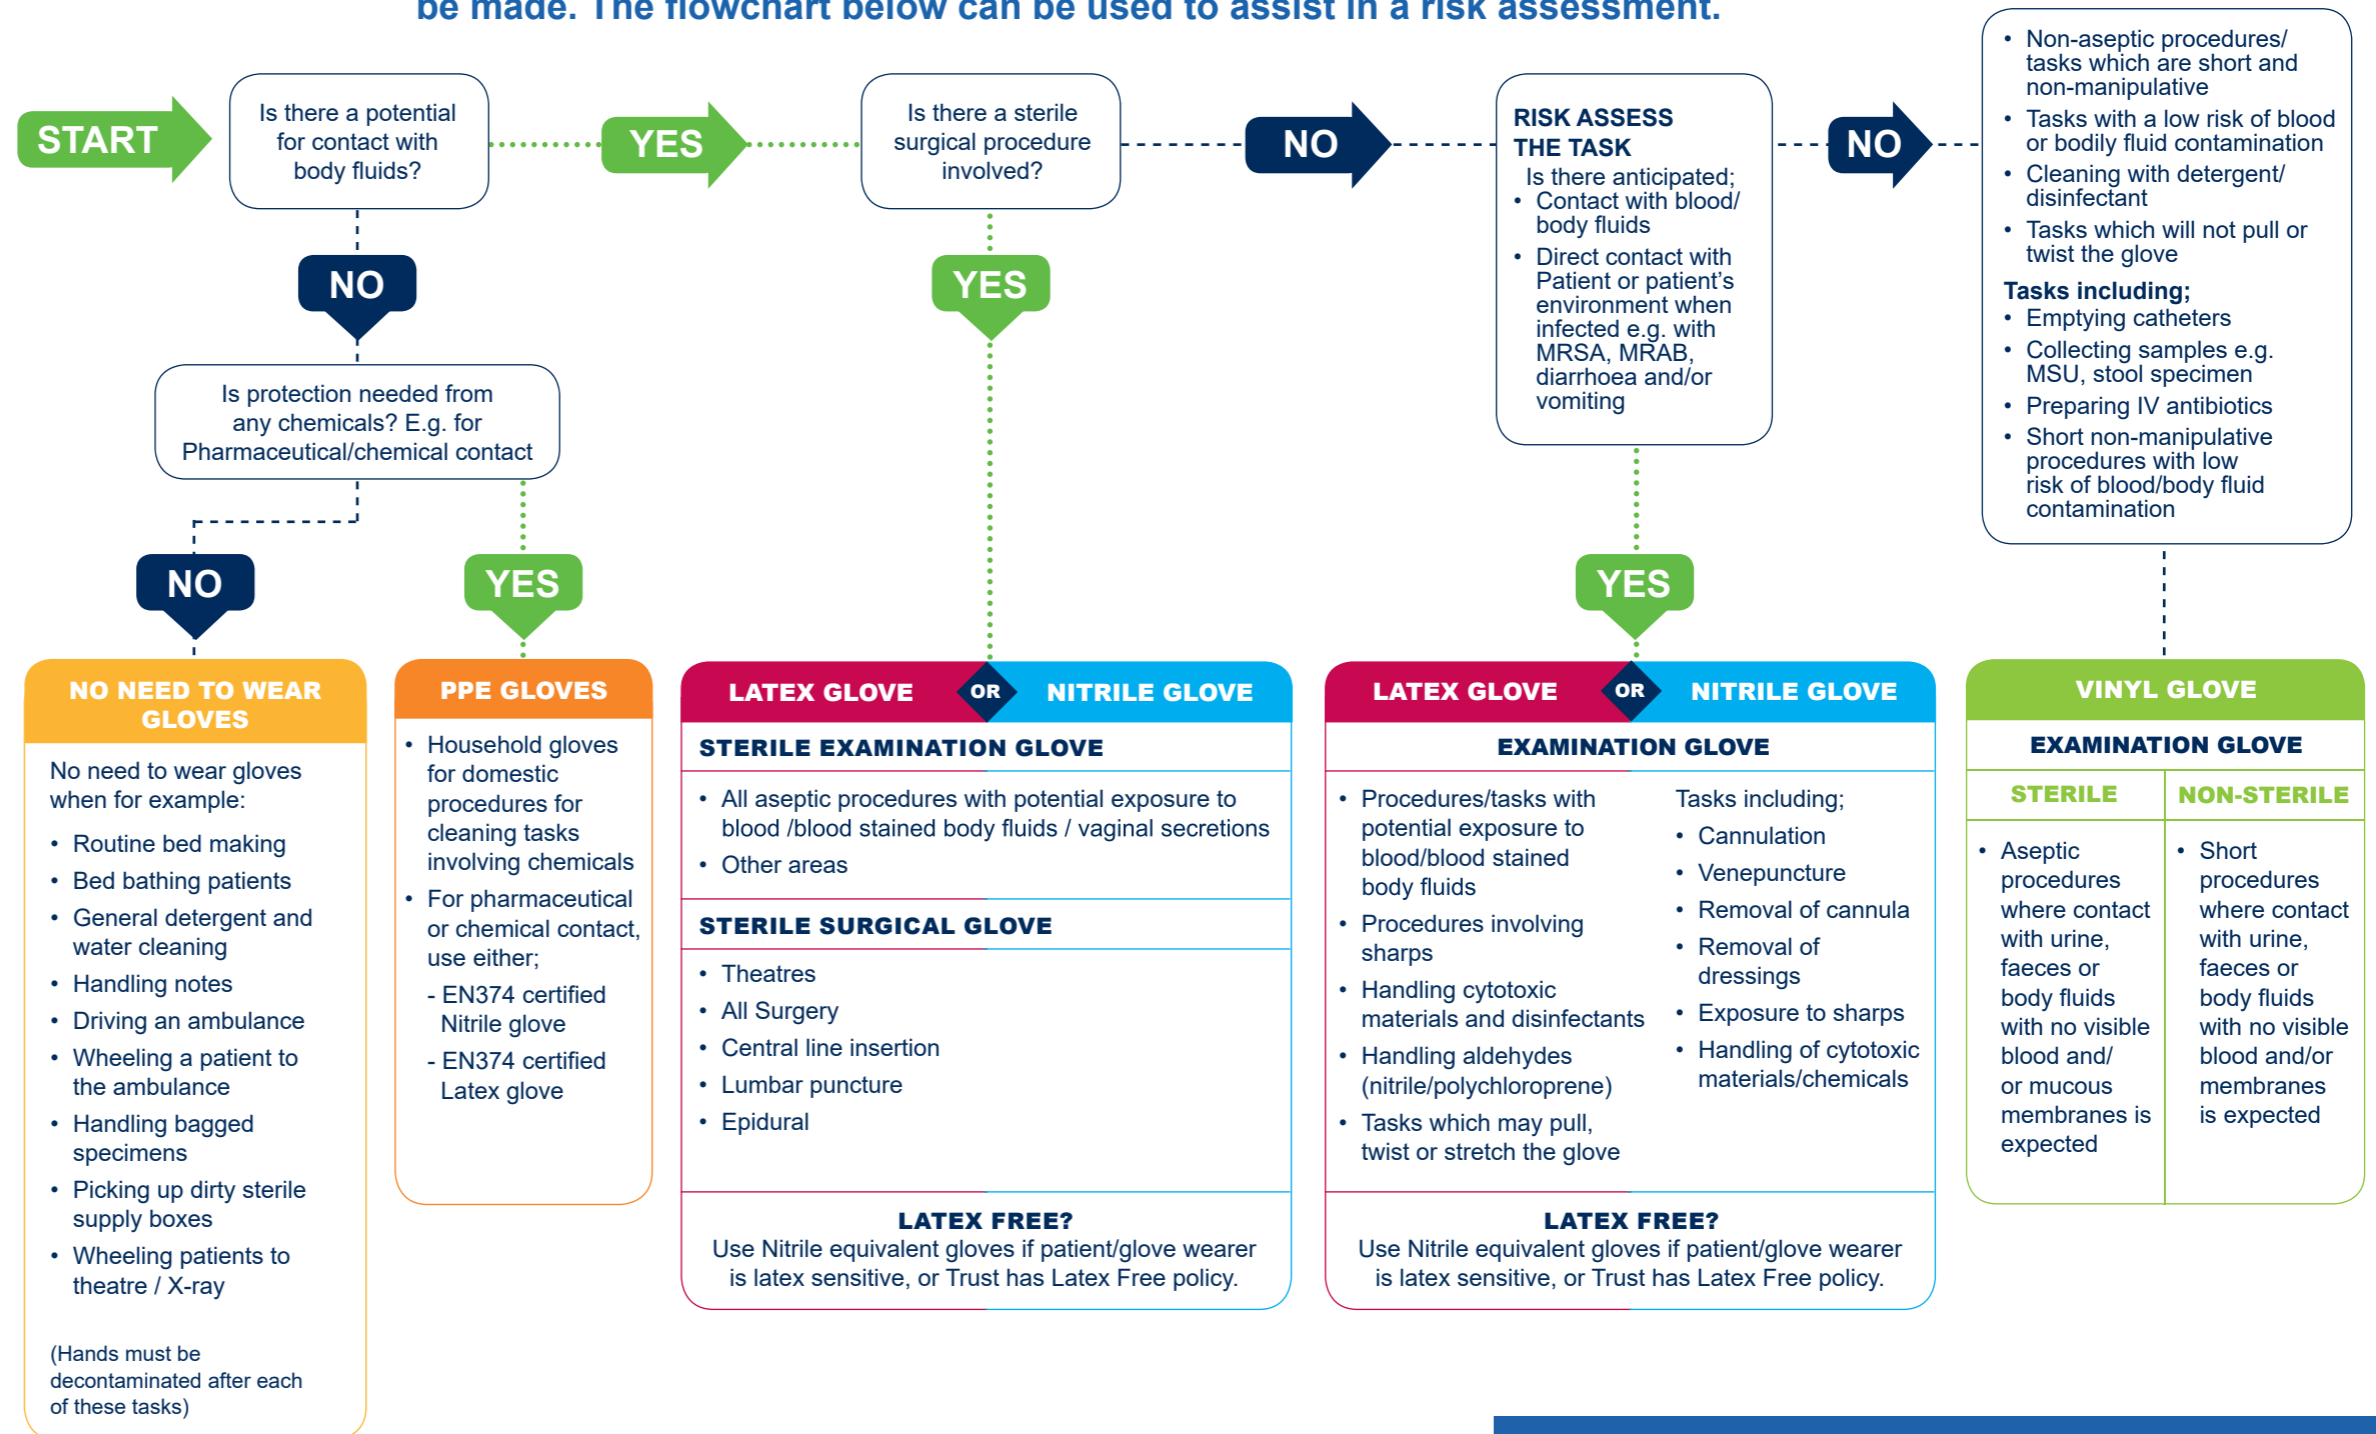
be made. The flowchart below can be used to assist in a risk assessment.

START

Is there a potential for contact with body fluids?

YES

Is there a sterile surgical procedure involved?

NO

RISK ASSESS THE TASK
Is there anticipated;
• Contact with blood/ body fluids
• Direct contact with Patient or patient's environment when infected e.g. with MRSA, MRAB, diarrhoea and/or vomiting

NO

• Non-aseptic procedures/ tasks which are short and non-manipulative
• Tasks with a low risk of blood or bodily fluid contamination
• Cleaning with detergent/ disinfectant
• Tasks which will not pull or twist the glove
Tasks including;
• Emptying catheters
• Collecting samples e.g. MSU, stool specimen
• Preparing IV antibiotics
• Short non-manipulative procedures with low risk of blood/body fluid contamination

NO

YES

Is protection needed from any chemicals? E.g. for Pharmaceutical/chemical contact

NO

YES

YES

NO NEED TO WEAR GLOVES
No need to wear gloves when for example:
• Routine bed making
• Bed bathing patients
• General detergent and water cleaning
• Handling notes
• Driving an ambulance
• Wheeling a patient to the ambulance
• Handling bagged specimens
• Picking up dirty sterile supply boxes
• Wheeling patients to theatre / X-ray

(Hands must be decontaminated after each of these tasks)

PPE GLOVES
• Household gloves for domestic procedures for cleaning tasks involving chemicals
• For pharmaceutical or chemical contact, use either;
- EN374 certified Nitrile glove
- EN374 certified Latex glove

LATEX GLOVE OR NITRILE GLOVE
STERILE EXAMINATION GLOVE
• All aseptic procedures with potential exposure to blood /blood stained body fluids / vaginal secretions
• Other areas
STERILE SURGICAL GLOVE
• Theatres
• All Surgery
• Central line insertion
• Lumbar puncture
• Epidural
LATEX FREE?
Use Nitrile equivalent gloves if patient/glove wearer is latex sensitive, or Trust has Latex Free policy.

LATEX GLOVE OR NITRILE GLOVE
EXAMINATION GLOVE
• Procedures/tasks with potential exposure to blood/blood stained body fluids
• Procedures involving sharps
• Handling cytotoxic materials and disinfectants
• Handling aldehydes (nitrile/polychloroprene)
• Tasks which may pull, twist or stretch the glove
Tasks including;
• Cannulation
• Venepuncture
• Removal of cannula
• Removal of dressings
• Exposure to sharps
• Handling of cytotoxic materials/chemicals
LATEX FREE?
Use Nitrile equivalent gloves if patient/glove wearer is latex sensitive, or Trust has Latex Free policy.

VINYL GLOVE
EXAMINATION GLOVE
STERILE
• Aseptic procedures where contact with urine, faeces or body fluids with no visible blood and/ or mucous membranes is expected
NON-STERILE
• Short procedures where contact with urine, faeces or body fluids with no visible blood and/or membranes is expected